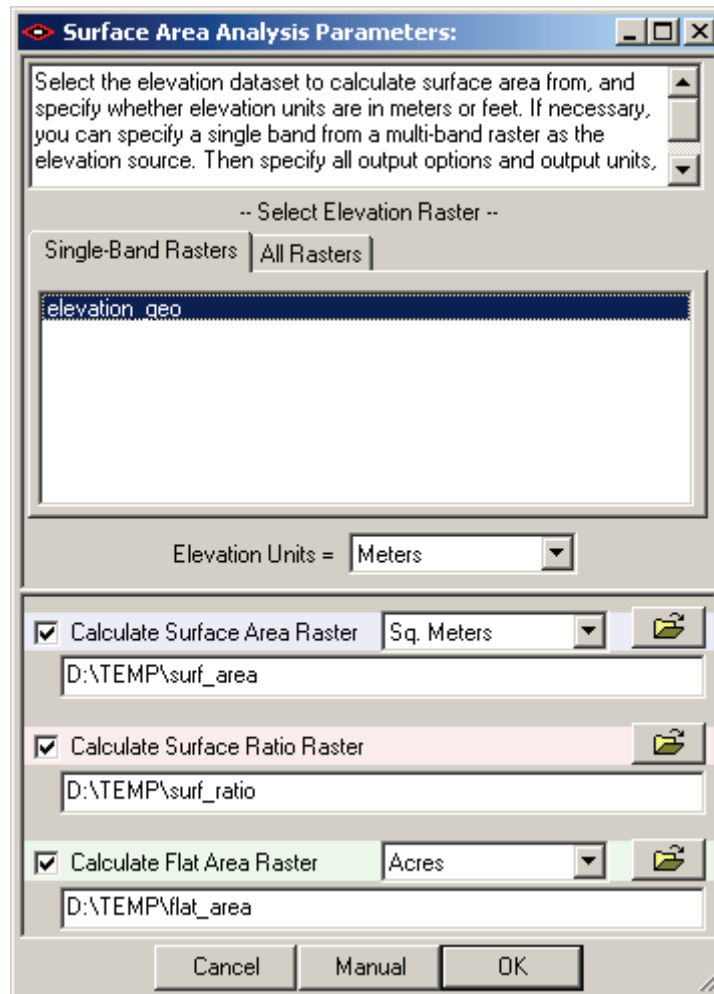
Surface Area Analysis Parameters:

Select the elevation dataset to calculate surface area from, and specify whether elevation units are in meters or feet. If necessary, you can specify a single band from a multi-band raster as the elevation source. Then specify all output options and output units,

-- Select Elevation Raster --

Single-Band Rasters | All Rasters

elevation_geo

Elevation Units = Meters

Calculate Surface Area Raster | Sq. Meters

D:\TEMP\surf_area

Calculate Surface Ratio Raster

D:\TEMP\surf_ratio

Calculate Flat Area Raster | Acres

D:\TEMP\flat_area

Cancel | Manual | OK